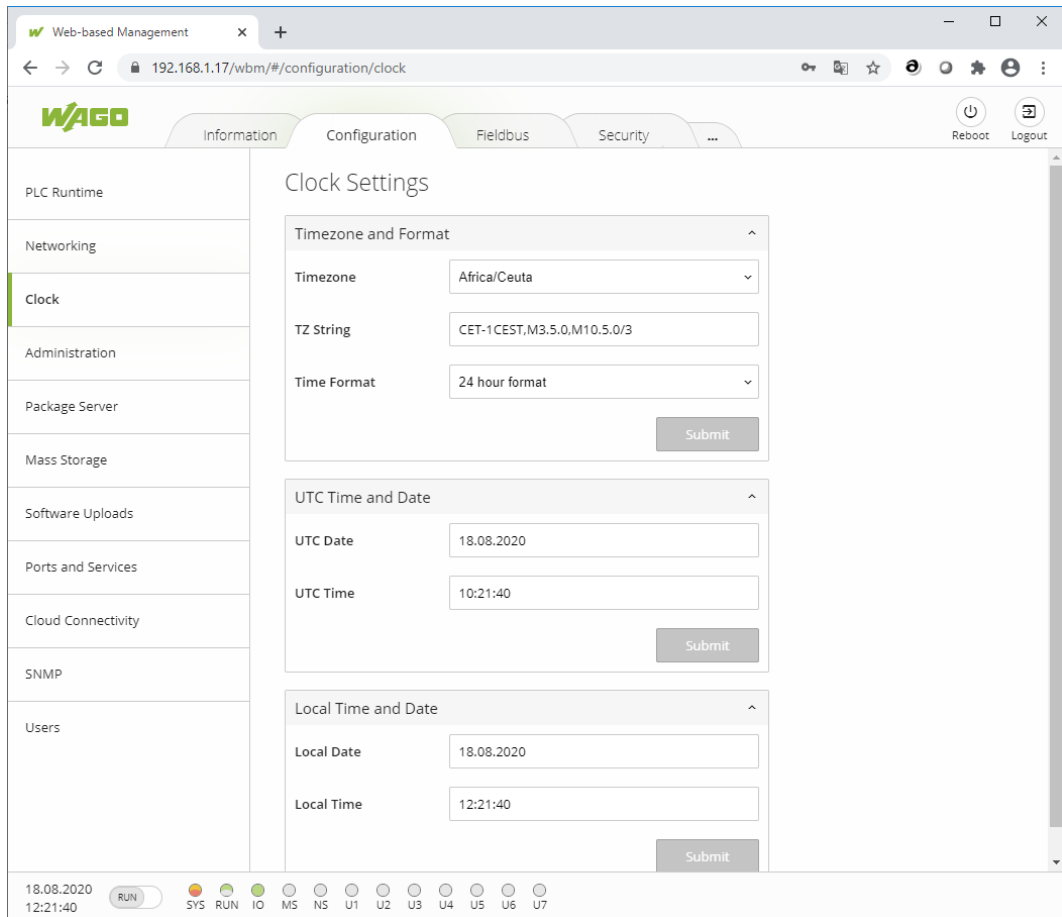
Web-based Management ×
+
192.168.1.17/wbm/#/configuration/clock

WAGO
Information
Configuration
Fieldbus
Security
...
Reboot
Logout

PLC Runtime
Networking
Clock
Administration
Package Server
Mass Storage
Software Uploads
Ports and Services
Cloud Connectivity
SNMP
Users

Clock Settings

Timezone and Format

Timezone | Africa/Ceuta
TZ String | CET-1CEST,M3.5.0,M10.5.0/3
Time Format | 24 hour format
Submit

UTC Time and Date

UTC Date | 18.08.2020
UTC Time | 10:21:40
Submit

Local Time and Date

Local Date | 18.08.2020
Local Time | 12:21:40
Submit

18.08.2020
12:21:40
RUN
SYS RUN IO MS NS U1 U2 U3 U4 U5 U6 U7